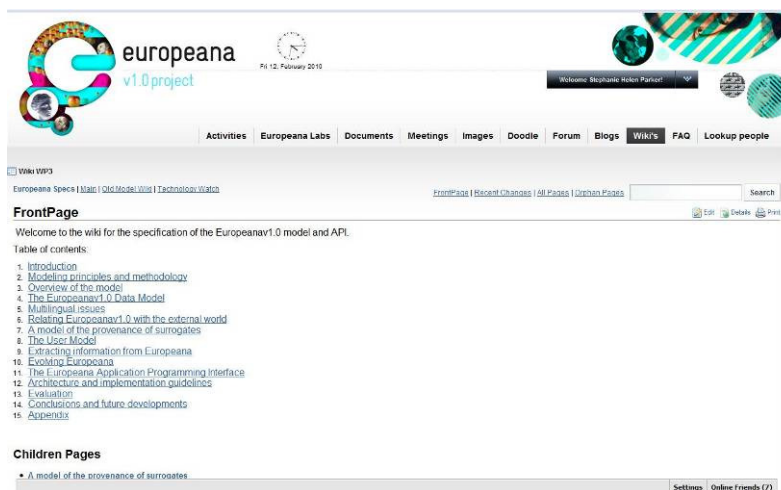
europeana
v1.0 project

Fri 12. February 2010

Welcome Stephanie Helen Parker!

Activities | Europeana Labs | Documents | Meetings | Images | Doodle | Forum | Blogs | Wiki's | FAQ | Lookup people

Wiki WP3

Europeana Specs | Main | Old Model Wiki | Technology Watch

FrontPage | Recent Changes | All Pages | Orphan Pages

Search

FrontPage

Edit Details Print

Welcome to the wiki for the specification of the Europeanav1.0 model and API.

Table of contents:

1. Introduction
2. Modeling principles and methodology
3. Overview of the model
4. The Europeanav1.0 Data Model
5. Multilingual issues
6. Relating Europeanav1.0 with the external world
7. A model of the provenance of surrogates
8. The User Model
9. Extracting information from Europeana
10. Evolving Europeana
11. The Europeana Application Programming Interface
12. Architecture and implementation guidelines
13. Evaluation
14. Conclusions and future developments
15. Appendix

Children Pages

• A model of the provenance of surrogates

Settings | Online Friends (7)